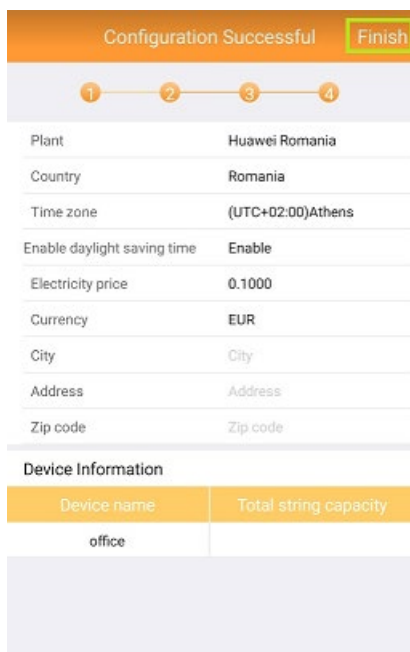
Configuration Successful Finish

1 2 3 4

| Plant | Huawei Romania |
|---|---|
| Country | Romania |
| Time zone | (UTC+02:00)Athens |
| Enable daylight saving time | Enable |
| Electricity price | 0.1000 |
| Currency | EUR |
| City | City |
| Address | Address |
| Zip code | Zip code |

Device Information

| Device name | Total string capacity |
|---|---|
| office | |